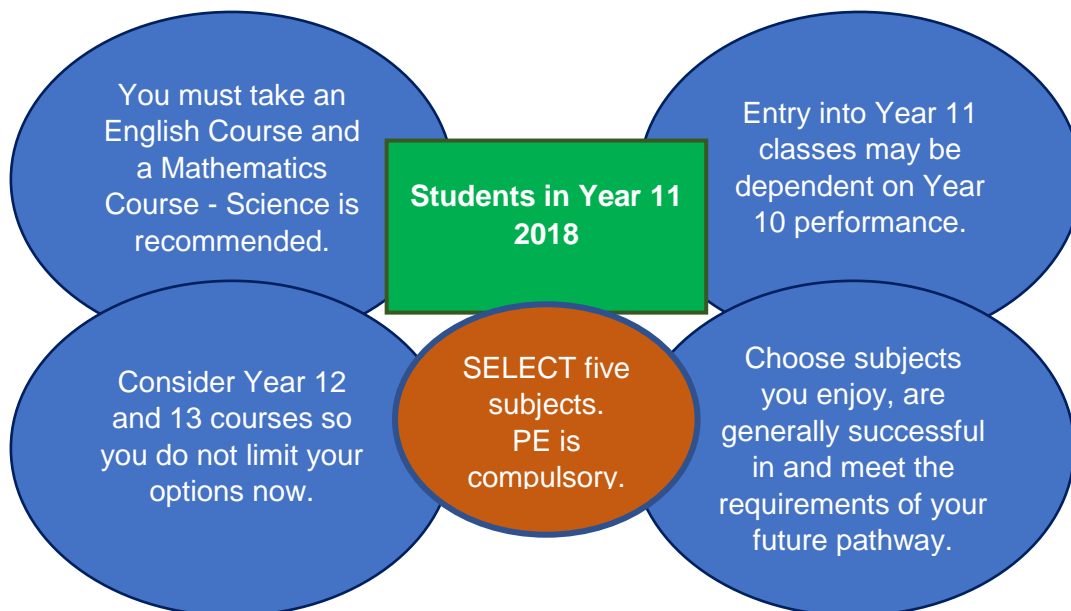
You must take an English Course and a Mathematics Course - Science is recommended.

Students in Year 11 2018

Entry into Year 11 classes may be dependent on Year 10 performance.

Consider Year 12 and 13 courses so you do not limit your options now.

SELECT five subjects. PE is compulsory.

Choose subjects you enjoy, are generally successful in and meet the requirements of your future pathway.